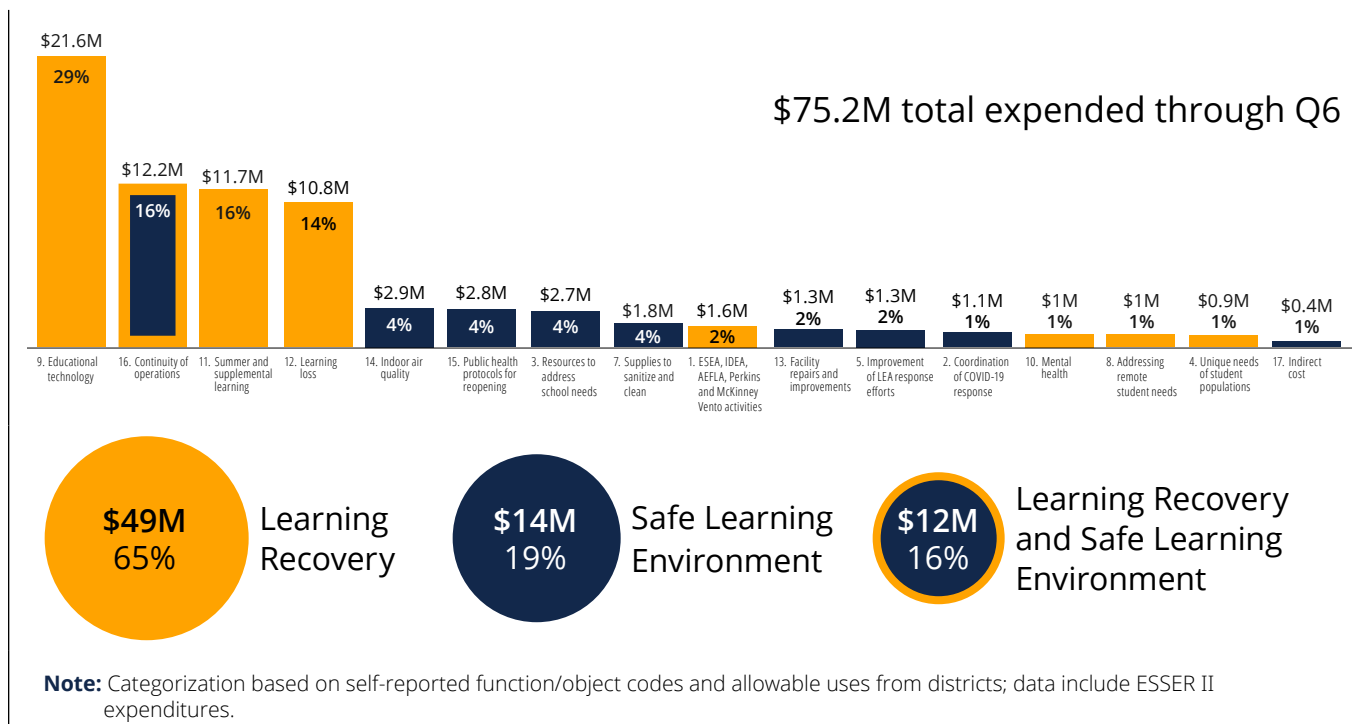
$75.2M total expended through Q6

| Category | Amount | Percent |
|---|---|---|
| 9. Educational technology | $21.6M | 29% |
| 16. Continuity of operations | $12.2M | 16% |
| 11. Summer and supplemental learning | $11.7M | 16% |
| 12. Learning loss | $10.8M | 14% |
| 14. Indoor air quality | $2.9M | 4% |
| 15. Public health protocols for reopening | $2.8M | 4% |
| 3. Resources to address school needs | $2.7M | 4% |
| 7. Supplies to sanitize and clean | $1.8M | 4% |
| 1. ESEA, IDEA, AEFLA, Perkins and McKinney Vento activities | $1.6M | 2% |
| 13. Facility repairs and improvements | $1.3M | 2% |
| 5. Improvement of LEA response efforts | $1.3M | 2% |
| 2. Coordination of COVID-19 response | $1.1M | 1% |
| 10. Mental health | $1M | 1% |
| 8. Addressing remote student needs | $1M | 1% |
| 4. Unique needs of student populations | $0.9M | 1% |
| 17. Indirect cost | $0.4M | 1% |

$49M 65% Learning Recovery

$14M 19% Safe Learning Environment

$12M 16% Learning Recovery and Safe Learning Environment

Note: Categorization based on self-reported function/object codes and allowable uses from districts; data include ESSER II expenditures.